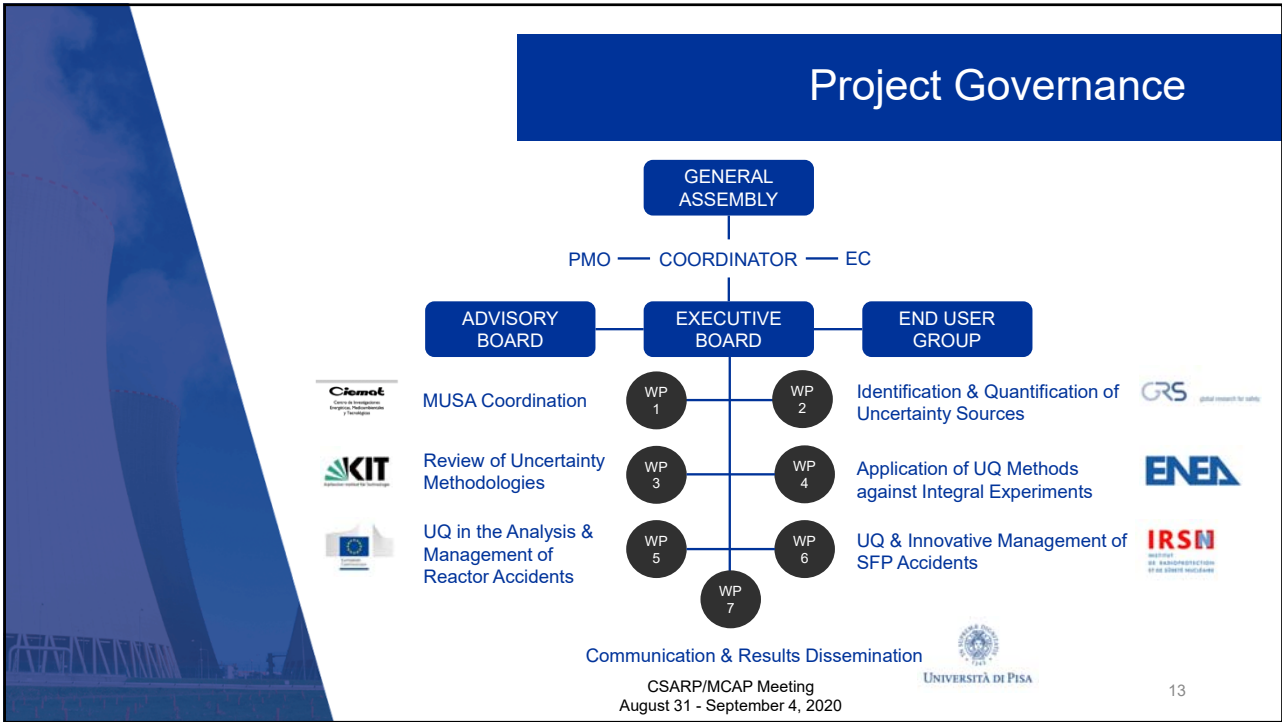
Project Governance

GENERAL ASSEMBLY

PMO — COORDINATOR — EC

ADVISORY BOARD

EXECUTIVE BOARD

END USER GROUP

Ciemat
Centro de Investigaciones Energéticas, Medioambientales y Tecnológicas

MUSA Coordination

WP 1

WP 2

Identification & Quantification of Uncertainty Sources

GRS global research for safety

KIT
Karlsruhe Institute of Technology

Review of Uncertainty Methodologies

WP 3

WP 4

Application of UQ Methods against Integral Experiments

ENEA

European Commission

UQ in the Analysis & Management of Reactor Accidents

WP 5

WP 6

UQ & Innovative Management of SFP Accidents

IRSN
INSTITUT DE RADIOPROTECTION ET DE SÛRETÉ NUCLÉAIRE

WP 7

Communication & Results Dissemination

Università di Pisa

CSARP/MCAP Meeting
August 31 - September 4, 2020

13